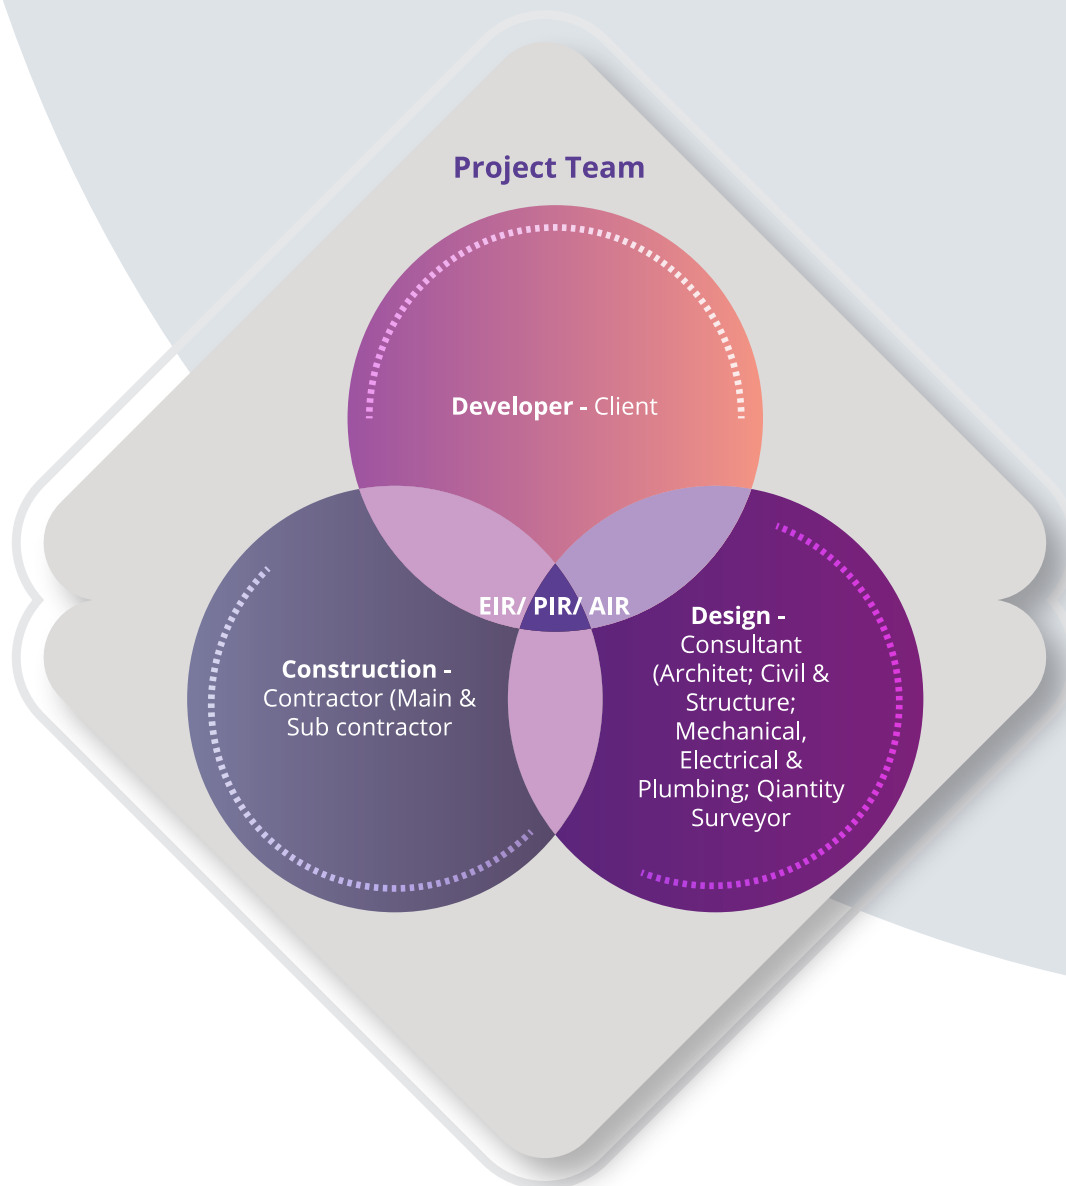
Project Team

Developer - Client

EIR/ PIR/ AIR

Construction - Contractor (Main & Sub contractor

Design - Consultant (Architet; Civil & Structure; Mechanical, Electrical & Plumbing; Qiantity Surveyor